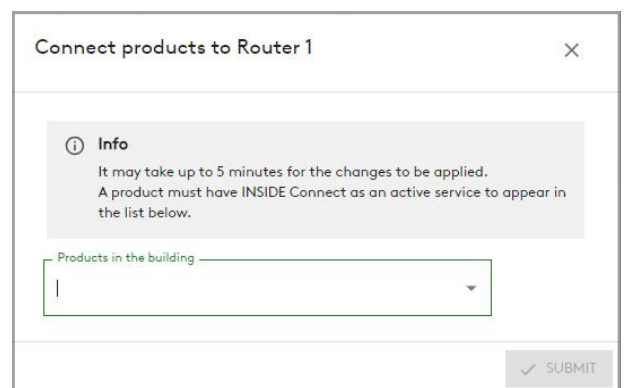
Connect products to Router 1

×

ⓘ Info

It may take up to 5 minutes for the changes to be applied.
A product must have INSIDE Connect as an active service to appear in the list below.

Products in the building

✓ SUBMIT